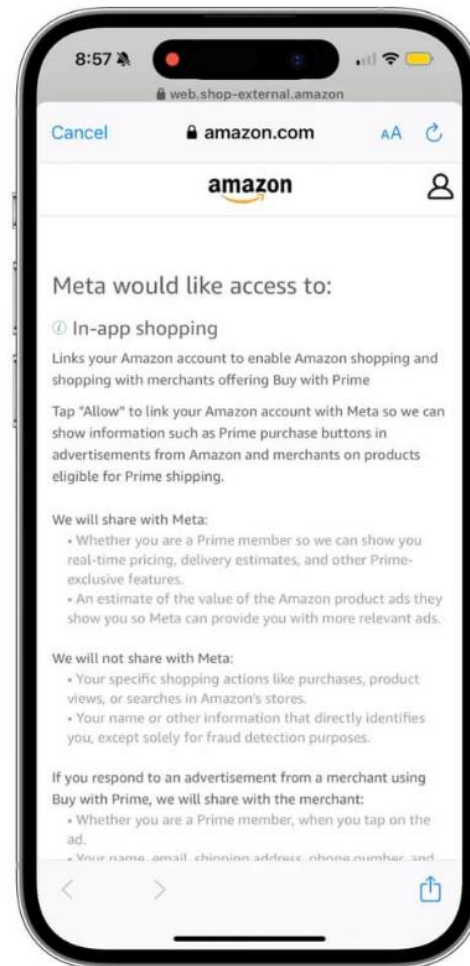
8:57

web.shop-external.amazon

Cancel amazon.com AA

amazon

Meta would like access to:

In-app shopping

Links your Amazon account to enable Amazon shopping and shopping with merchants offering Buy with Prime

Tap "Allow" to link your Amazon account with Meta so we can show information such as Prime purchase buttons in advertisements from Amazon and merchants on products eligible for Prime shipping.

We will share with Meta:
• Whether you are a Prime member so we can show you real-time pricing, delivery estimates, and other Prime-exclusive features.
• An estimate of the value of the Amazon product ads they show you so Meta can provide you with more relevant ads.

We will not share with Meta:
• Your specific shopping actions like purchases, product views, or searches in Amazon's stores.
• Your name or other information that directly identifies you, except solely for fraud detection purposes.

If you respond to an advertisement from a merchant using Buy with Prime, we will share with the merchant:
• Whether you are a Prime member, when you tap on the ad.
• Your name, email, shipping address, phone number, and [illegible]